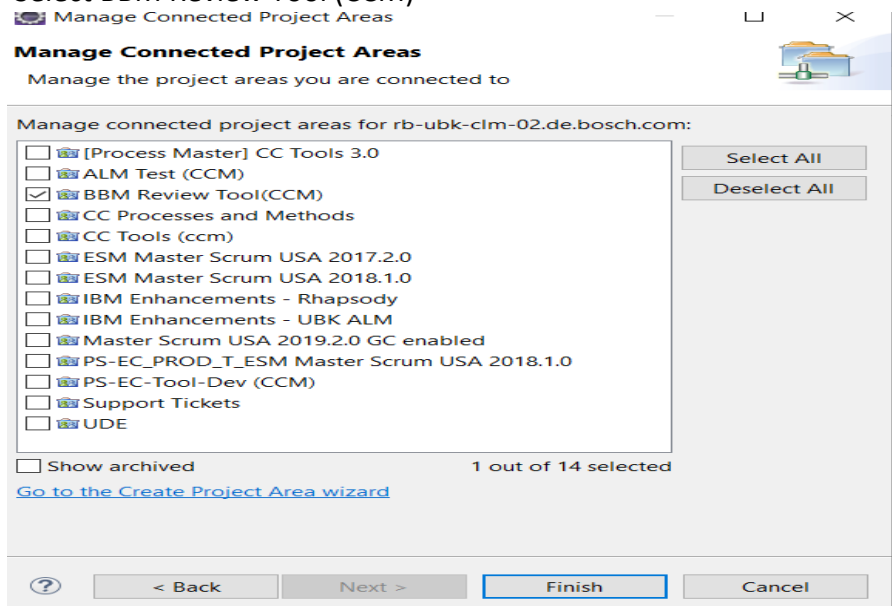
Manage Connected Project Areas

Manage Connected Project Areas
Manage the project areas you are connected to

Manage connected project areas for rb-ubk-clm-02.de.bosch.com:

[Process Master] CC Tools 3.0
ALM Test (CCM)
BBM Review Tool(CCM)
CC Processes and Methods
CC Tools (ccm)
ESM Master Scrum USA 2017.2.0
ESM Master Scrum USA 2018.1.0
IBM Enhancements - Rhapsody
IBM Enhancements - UBK ALM
Master Scrum USA 2019.2.0 GC enabled
PS-EC_PROD_T_ESM Master Scrum USA 2018.1.0
PS-EC-Tool-Dev (CCM)
Support Tickets
UDE

Select All
Deselect All

Show archived
1 out of 14 selected

Go to the Create Project Area wizard

?
< Back
Next >
Finish
Cancel